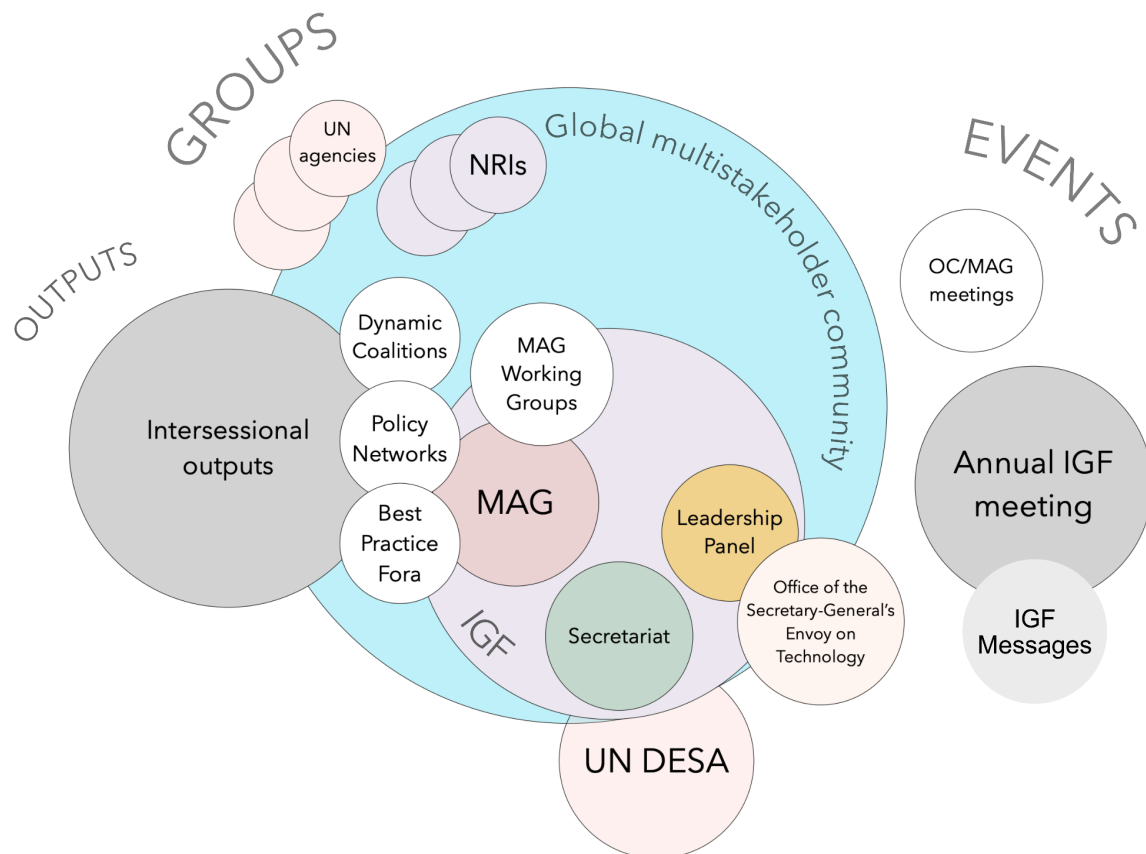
GROUPS

UN agencies

NRIs

Global multistakeholder community

EVENTS

OUTPUTS

OC/MAG meetings

Dynamic Coalitions

MAG Working Groups

Intersessional outputs

Policy Networks

MAG

Best Practice Fora

Leadership Panel

Annual IGF meeting

IGF

Secretariat

Office of the Secretary-General's Envoy on Technology

IGF Messages

UN DESA